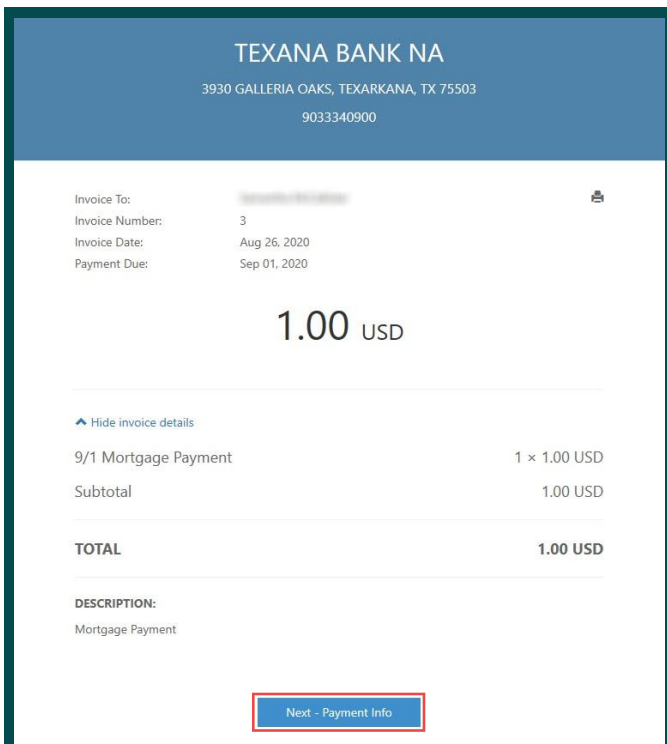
TEXANA BANK NA
3930 GALLERIA OAKS, TEXARKANA, TX 75503
9033340900

Invoice To: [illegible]
Invoice Number: 3
Invoice Date: Aug 26, 2020
Payment Due: Sep 01, 2020

1.00 USD

Hide invoice details

| | |
|---|---|
| 9/1 Mortgage Payment | 1 × 1.00 USD |
| Subtotal | 1.00 USD |
| **TOTAL** | **1.00 USD** |

DESCRIPTION:
Mortgage Payment

Next - Payment Info